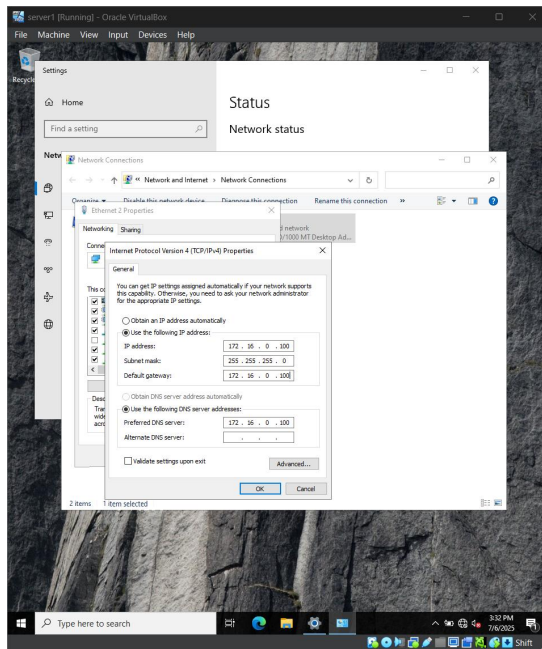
server1 [Running] - Oracle VirtualBox
File Machine View Input Devices Help

Recycle

Settings

Home

Find a setting

Netw

Status

Network status

Network Connections

« Network and Internet › Network Connections

Organize ▾ Disable this network device Diagnose this connection Rename this connection »

Ethernet 2 Properties

Networking Sharing

Conne

d network
/1000 MT Desktop Ad...

This co

Desc
Tran
wide
acro

Internet Protocol Version 4 (TCP/IPv4) Properties

General

You can get IP settings assigned automatically if your network supports this capability. Otherwise, you need to ask your network administrator for the appropriate IP settings.

Obtain an IP address automatically
Use the following IP address:
IP address: 172 . 16 . 0 . 100
Subnet mask: 255 . 255 . 255 . 0
Default gateway: 172 . 16 . 0 . 100

Obtain DNS server address automatically
Use the following DNS server addresses:
Preferred DNS server: 172 . 16 . 0 . 100
Alternate DNS server: . . .

Validate settings upon exit

Advanced...

OK Cancel

2 items 1 item selected

Type here to search

3:32 PM
7/6/2025

Shift